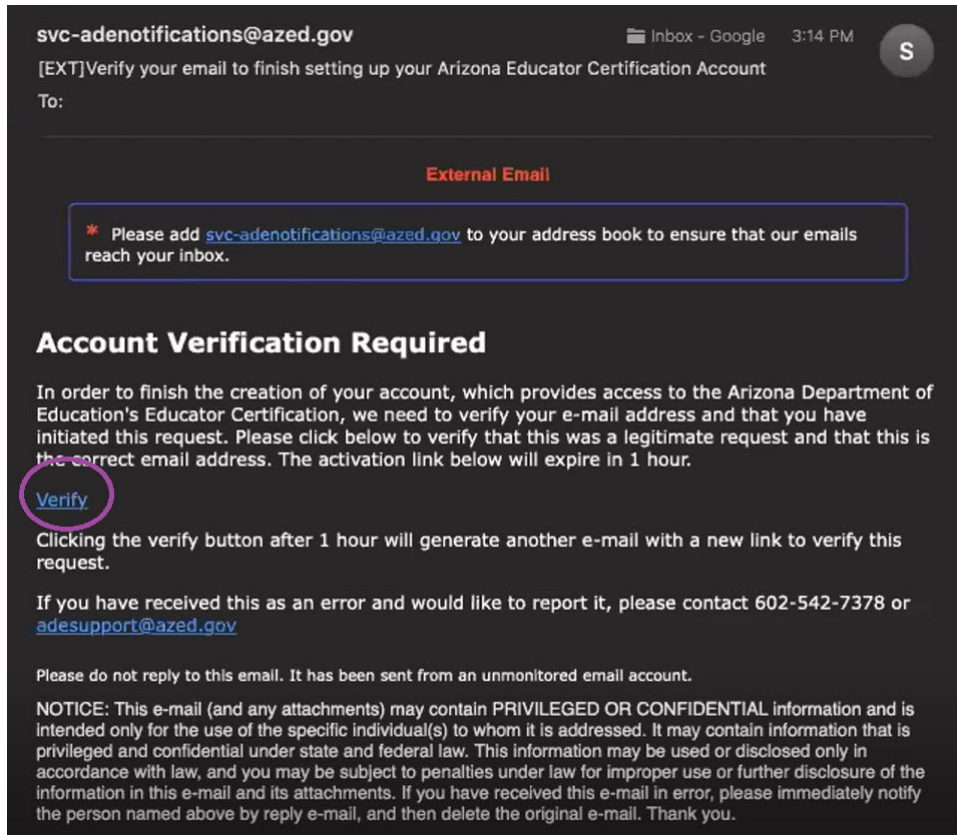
svc-adenotifications@azed.gov

Inbox - Google 3:14 PM

S

[EXT]Verify your email to finish setting up your Arizona Educator Certification Account

To:

External Email

* Please add svc-adenotifications@azed.gov to your address book to ensure that our emails reach your inbox.

Account Verification Required

In order to finish the creation of your account, which provides access to the Arizona Department of Education's Educator Certification, we need to verify your e-mail address and that you have initiated this request. Please click below to verify that this was a legitimate request and that this is the correct email address. The activation link below will expire in 1 hour.

Verify

Clicking the verify button after 1 hour will generate another e-mail with a new link to verify this request.

If you have received this as an error and would like to report it, please contact 602-542-7378 or adesupport@azed.gov

Please do not reply to this email. It has been sent from an unmonitored email account.

NOTICE: This e-mail (and any attachments) may contain PRIVILEGED OR CONFIDENTIAL information and is intended only for the use of the specific individual(s) to whom it is addressed. It may contain information that is privileged and confidential under state and federal law. This information may be used or disclosed only in accordance with law, and you may be subject to penalties under law for improper use or further disclosure of the information in this e-mail and its attachments. If you have received this e-mail in error, please immediately notify the person named above by reply e-mail, and then delete the original e-mail. Thank you.